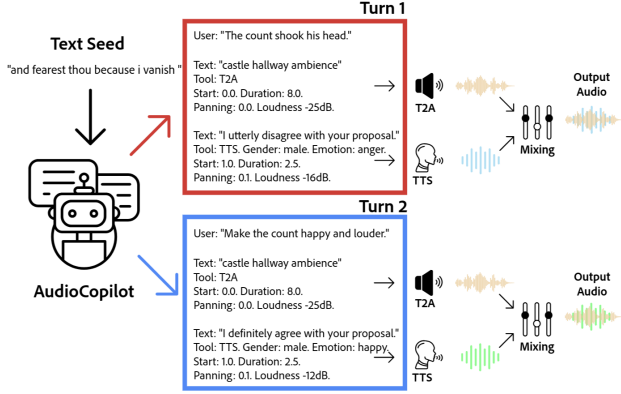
Text Seed

"and fearest thou because i vanish "

AudioCopilot

Turn 1

User: "The count shook his head."

Text: "castle hallway ambience"
Tool: T2A
Start: 0.0. Duration: 8.0.
Panning: 0.0. Loudness -25dB.

Text: "I utterly disagree with your proposal."
Tool: TTS. Gender: male. Emotion: anger.
Start: 1.0. Duration: 2.5.
Panning: 0.1. Loudness -16dB.

T2A

TTS

Mixing

Output Audio

Turn 2

User: "Make the count happy and louder."

Text: "castle hallway ambience"
Tool: T2A
Start: 0.0. Duration: 8.0.
Panning: 0.0. Loudness -25dB.

Text: "I definitely agree with your proposal."
Tool: TTS. Gender: male. Emotion: happy.
Start: 1.0. Duration: 2.5.
Panning: 0.1. Loudness -12dB.

T2A

TTS

Mixing

Output Audio